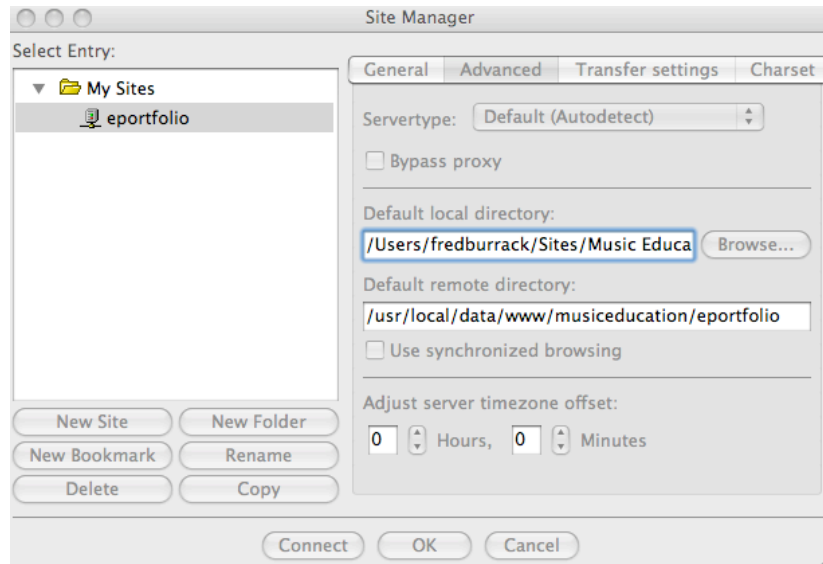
Site Manager

Select Entry:

My Sites

eportfolio

New Site New Folder

New Bookmark Rename

Delete Copy

General Advanced Transfer settings Charset

Servertype: Default (Autodetect)

Bypass proxy

Default local directory:

/Users/fredburrack/Sites/Music Educa Browse...

Default remote directory:

/usr/local/data/www/musiceducation/eportfolio

Use synchronized browsing

Adjust server timezone offset:

0 Hours, 0 Minutes

Connect OK Cancel